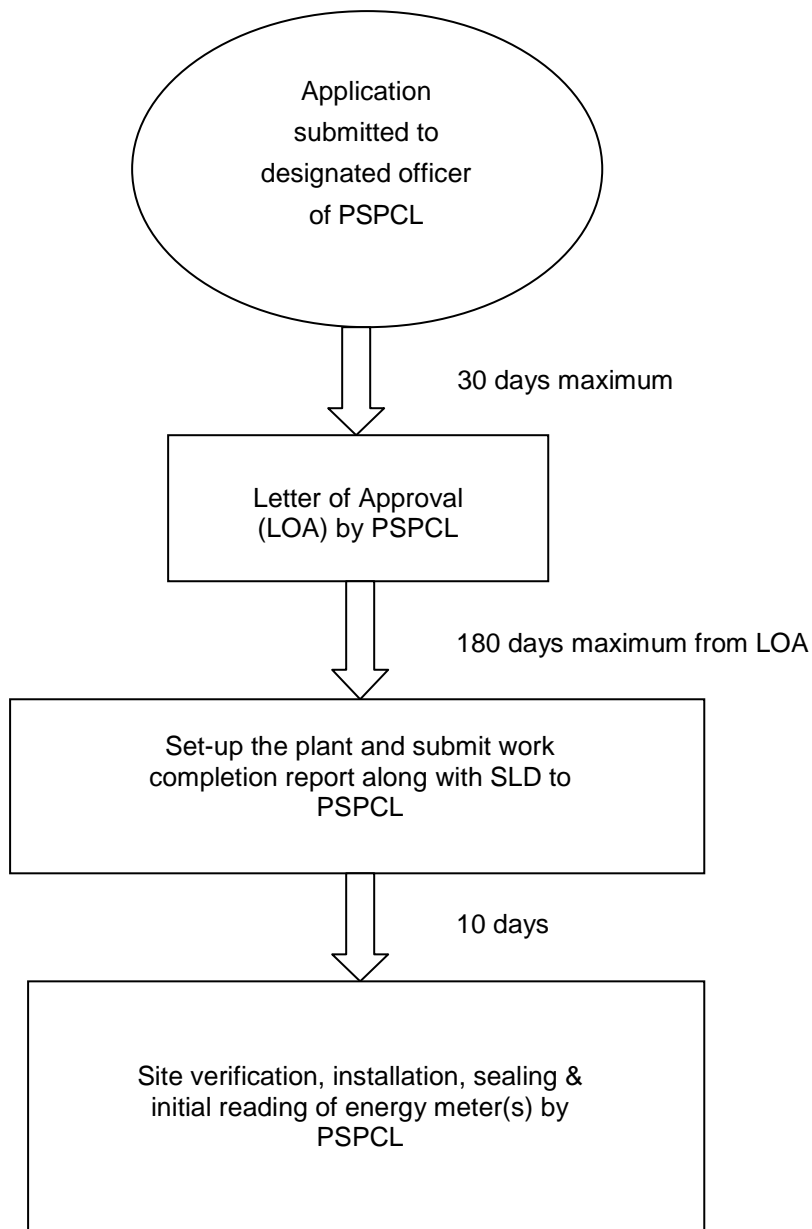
Application submitted to designated officer of PSPCL

30 days maximum

Letter of Approval (LOA) by PSPCL

180 days maximum from LOA

Set-up the plant and submit work completion report along with SLD to PSPCL

10 days

Site verification, installation, sealing & initial reading of energy meter(s) by PSPCL